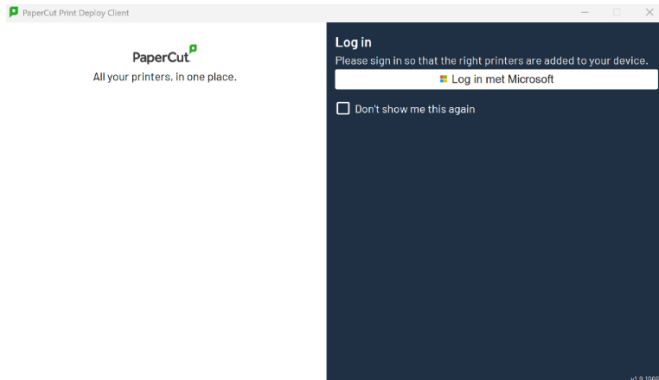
PaperCut Print Deploy Client

PaperCut
All your printers, in one place.

Log in
Please sign in so that the right printers are added to your device.
Log in met Microsoft
Don't show me this again

v1.9.1060